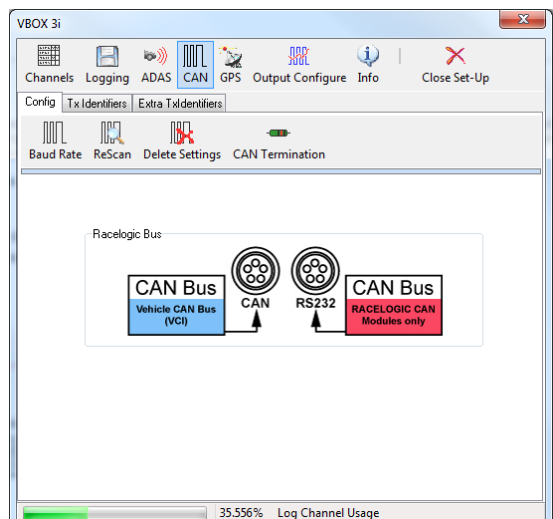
VBOX 3i

Channels Logging ADAS CAN GPS Output Configure Info Close Set-Up

Config Tx Identifiers Extra TxIdentifiers

Baud Rate ReScan Delete Settings CAN Termination

Racelogic Bus

CAN Bus
Vehicle CAN Bus (VCI)

CAN

RS232

CAN Bus
RACELOGIC CAN Modules only

35.556% Log Channel Usage